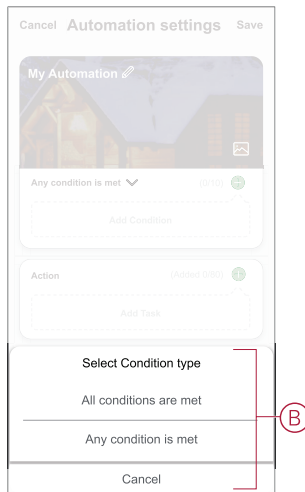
Cancel Automation settings Save

My Automation

Any condition is met (0/10)

Add Condition

Action (Added 0/30)

Add Task

Select Condition type

All conditions are met

Any condition is met

Cancel

B